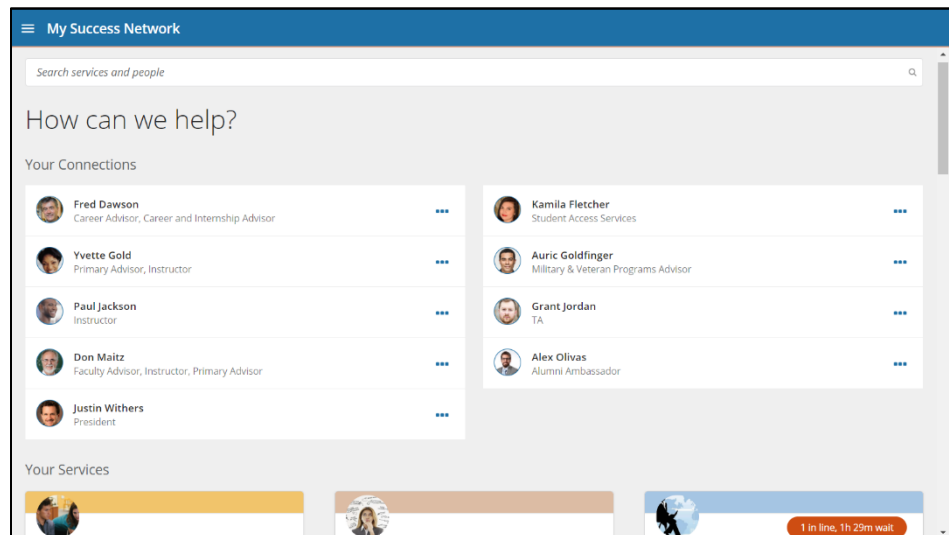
My Success Network

Search services and people

How can we help?

Your Connections

Fred Dawson
Career Advisor, Career and Internship Advisor

Yvette Gold
Primary Advisor, Instructor

Paul Jackson
Instructor

Don Maitz
Faculty Advisor, Instructor, Primary Advisor

Justin Withers
President

Kamila Fletcher
Student Access Services

Auric Goldfinger
Military & Veteran Programs Advisor

Grant Jordan
TA

Alex Olivas
Alumni Ambassador

Your Services

1 in line, 1h 29m wait